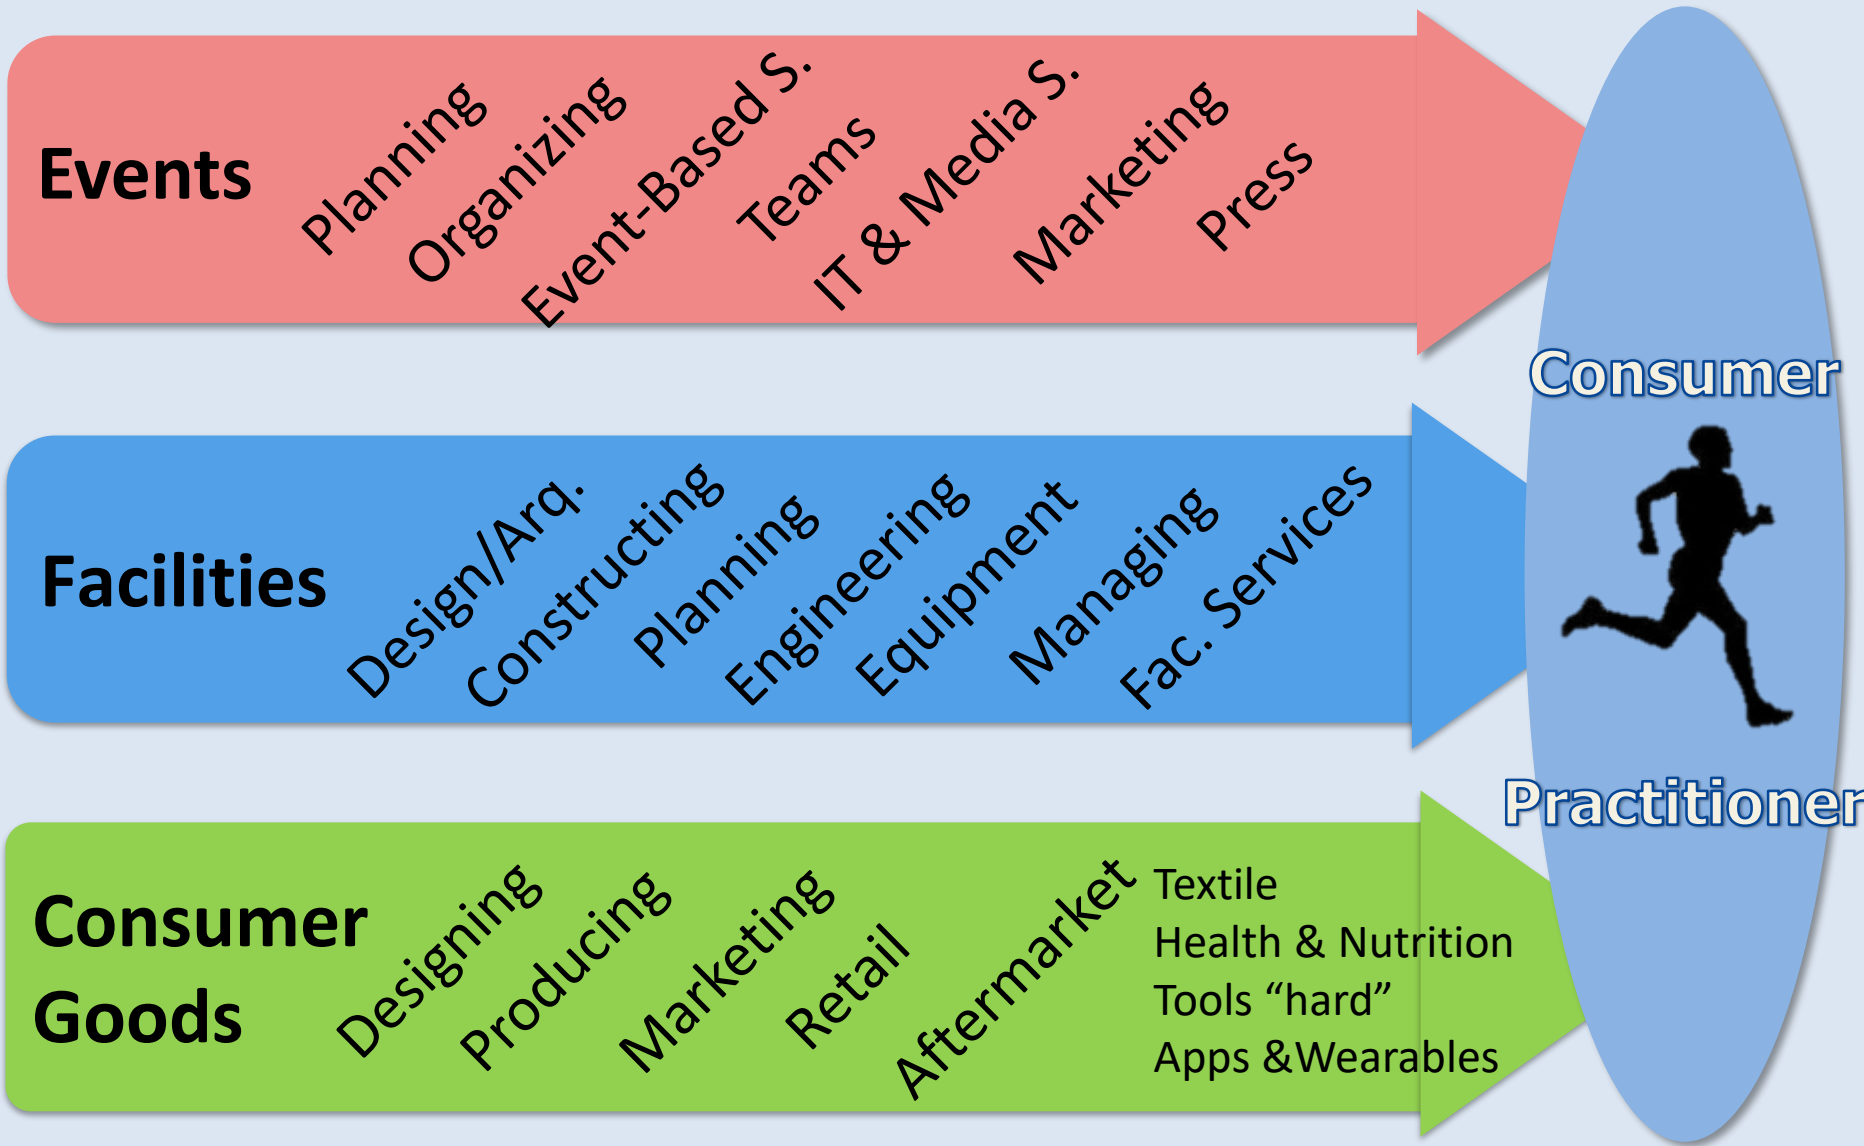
Events
Planning
Organizing
Event-Based S.
Teams
IT & Media S.
Marketing
Press

Facilities
Design/Arq.
Constructing
Planning
Engineering
Equipment
Managing
Fac. Services

Consumer Goods
Designing
Producing
Marketing
Retail
Aftermarket
Textile
Health & Nutrition
Tools “hard”
Apps &Wearables

Consumer
Practitioner